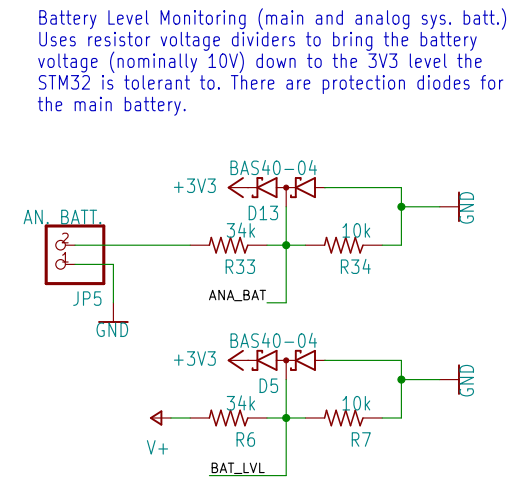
Battery Level Monitoring (main and analog sys. batt.)
Uses resistor voltage dividers to bring the battery voltage (nominally 10V) down to the 3V3 level the STM32 is tolerant to. There are protection diodes for the main battery.

BAS40-04
+3V3
D13
GND
AN. BATT.
2
1
34k
R33
10k
R34
ANA_BAT
JP5
GND

BAS40-04
+3V3
D5
GND
34k
10k
V+
R6
R7
BAT_LVL